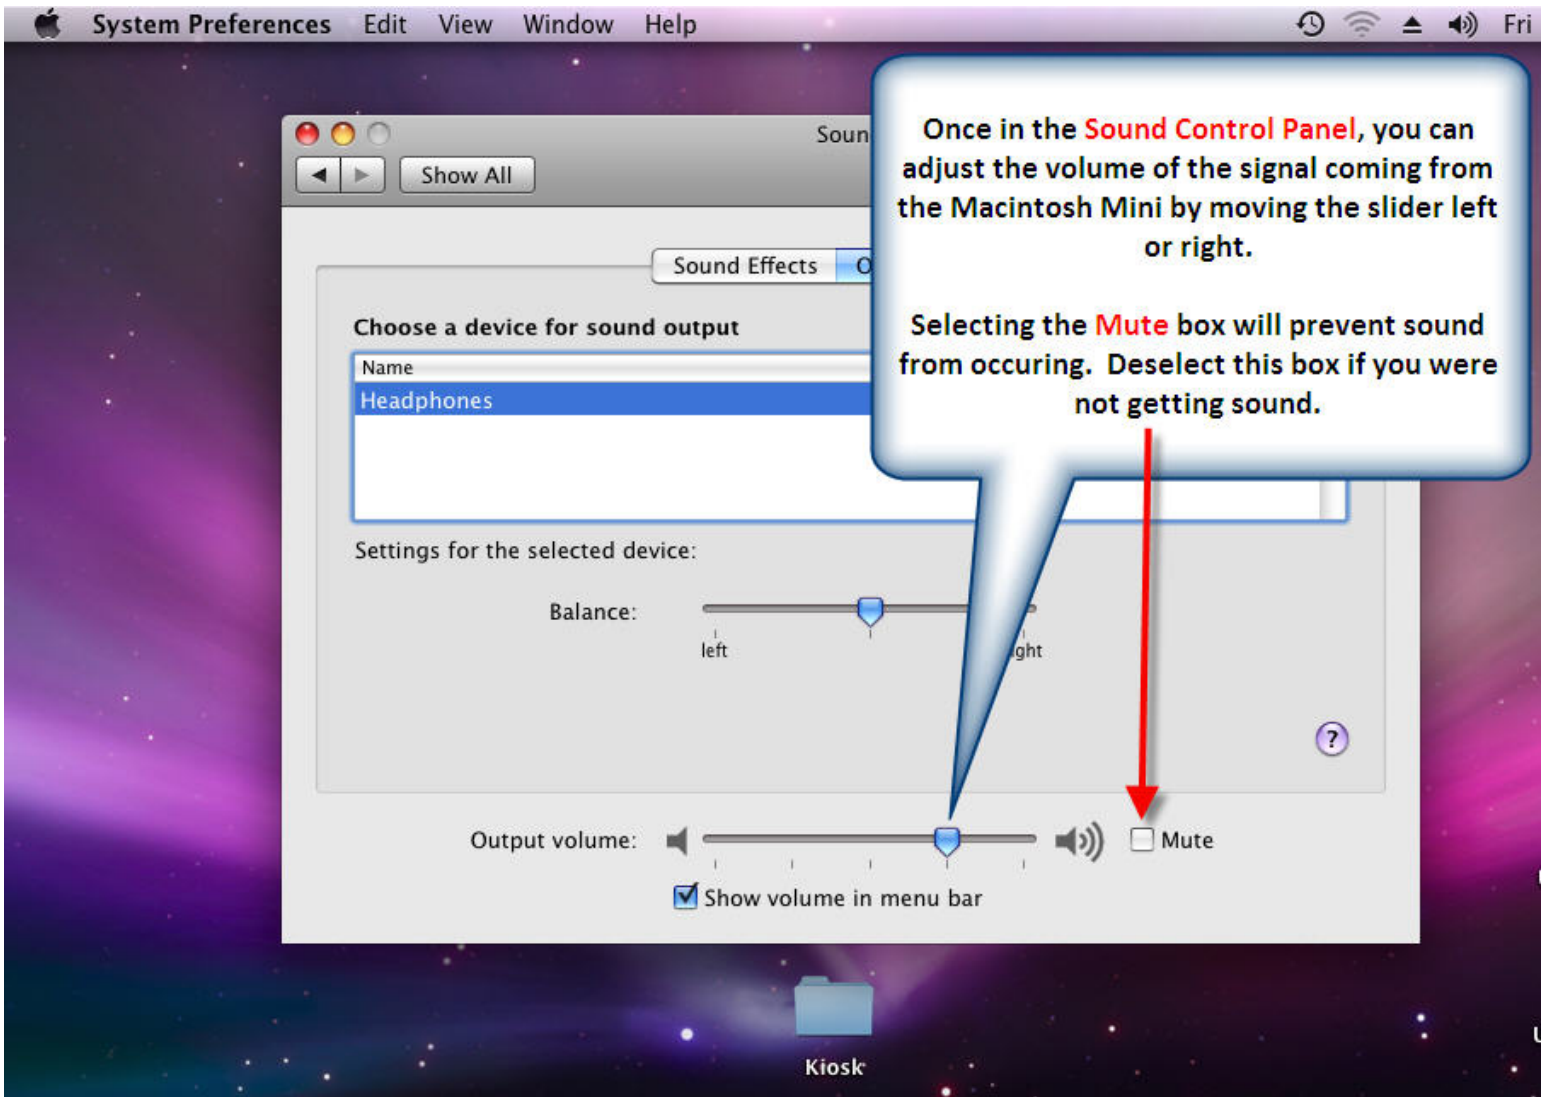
System Preferences Edit View Window Help Fri

Soun

Show All

Sound Effects O

Choose a device for sound output

Name

Headphones

Settings for the selected device:

Balance:

left

ght

Output volume:

Mute

Show volume in menu bar

Once in the Sound Control Panel, you can adjust the volume of the signal coming from the Macintosh Mini by moving the slider left or right.

Selecting the Mute box will prevent sound from occuring. Deselect this box if you were not getting sound.

Kiosk